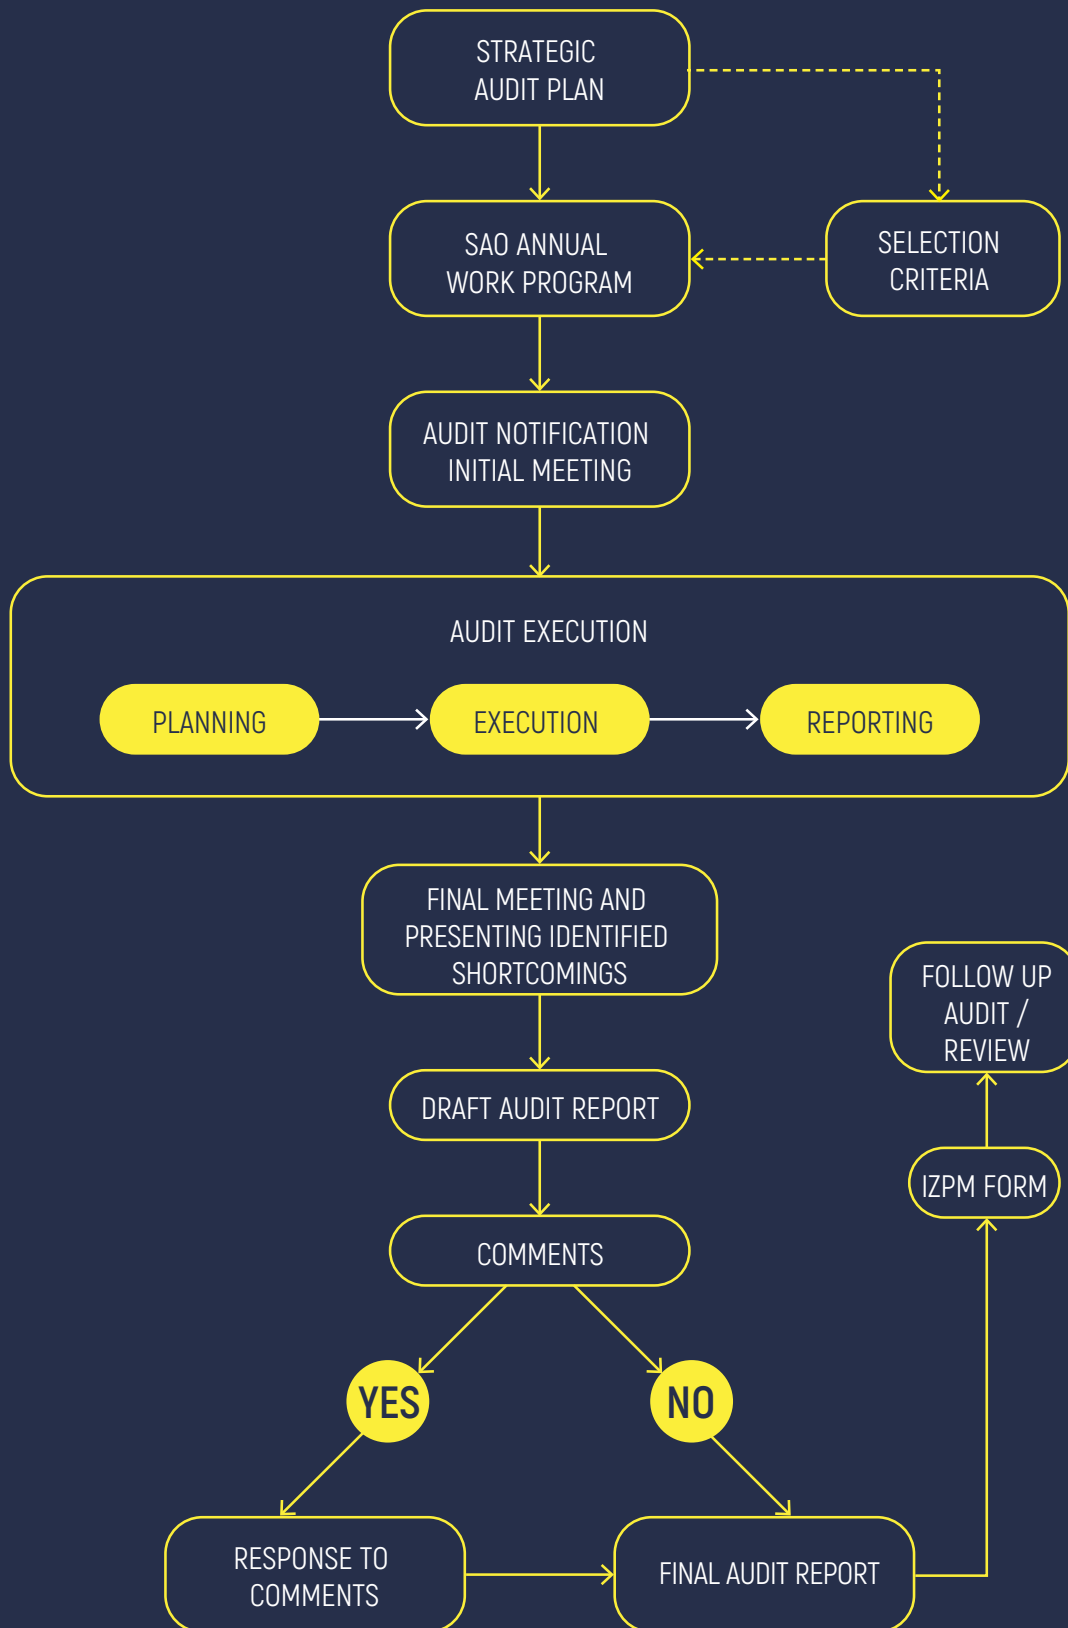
STRATEGIC AUDIT PLAN

SAO ANNUAL WORK PROGRAM

SELECTION CRITERIA

AUDIT NOTIFICATION INITIAL MEETING

AUDIT EXECUTION

PLANNING

EXECUTION

REPORTING

FINAL MEETING AND PRESENTING IDENTIFIED SHORTCOMINGS

FOLLOW UP AUDIT / REVIEW

DRAFT AUDIT REPORT

IZPM FORM

COMMENTS

YES

NO

RESPONSE TO COMMENTS

FINAL AUDIT REPORT